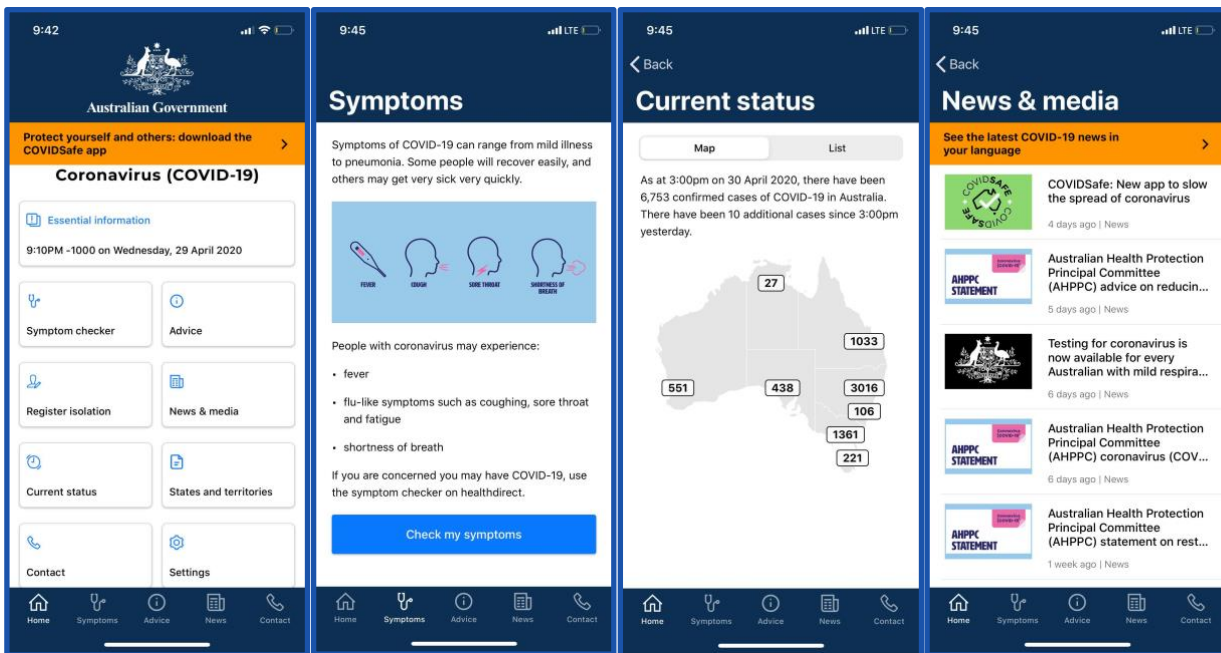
9:42

Australian Government

Protect yourself and others: download the COVIDSafe app

Coronavirus (COVID-19)

Essential information

9:10PM -1000 on Wednesday, 29 April 2020

Symptom checker

Advice

Register isolation

News & media

Current status

States and territories

Contact

Settings

Home Symptoms Advice News Contact

9:45 LTE

Symptoms

Symptoms of COVID-19 can range from mild illness to pneumonia. Some people will recover easily, and others may get very sick very quickly.

FEVER COUGH SORE THROAT SHORTNESS OF BREATH

People with coronavirus may experience:

• fever

• flu-like symptoms such as coughing, sore throat and fatigue

• shortness of breath

If you are concerned you may have COVID-19, use the symptom checker on healthdirect.

Check my symptoms

Home Symptoms Advice News Contact

9:45 LTE

Back

Current status

Map List

As at 3:00pm on 30 April 2020, there have been 6,753 confirmed cases of COVID-19 in Australia. There have been 10 additional cases since 3:00pm yesterday.

27
1033
551
438
3016
106
1361
221

Home Symptoms Advice News Contact

9:45 LTE

Back

News & media

See the latest COVID-19 news in your language

COVIDSAFE

COVIDSafe: New app to slow the spread of coronavirus

4 days ago | News

AHPPC STATEMENT

Australian Health Protection Principal Committee (AHPPC) advice on reducin...

5 days ago | News

Testing for coronavirus is now available for every Australian with mild respira...

6 days ago | News

AHPPC STATEMENT

Australian Health Protection Principal Committee (AHPPC) coronavirus (COV...

6 days ago | News

AHPPC STATEMENT

Australian Health Protection Principal Committee (AHPPC) statement on rest...

1 week ago | News

Home Symptoms Advice News Contact